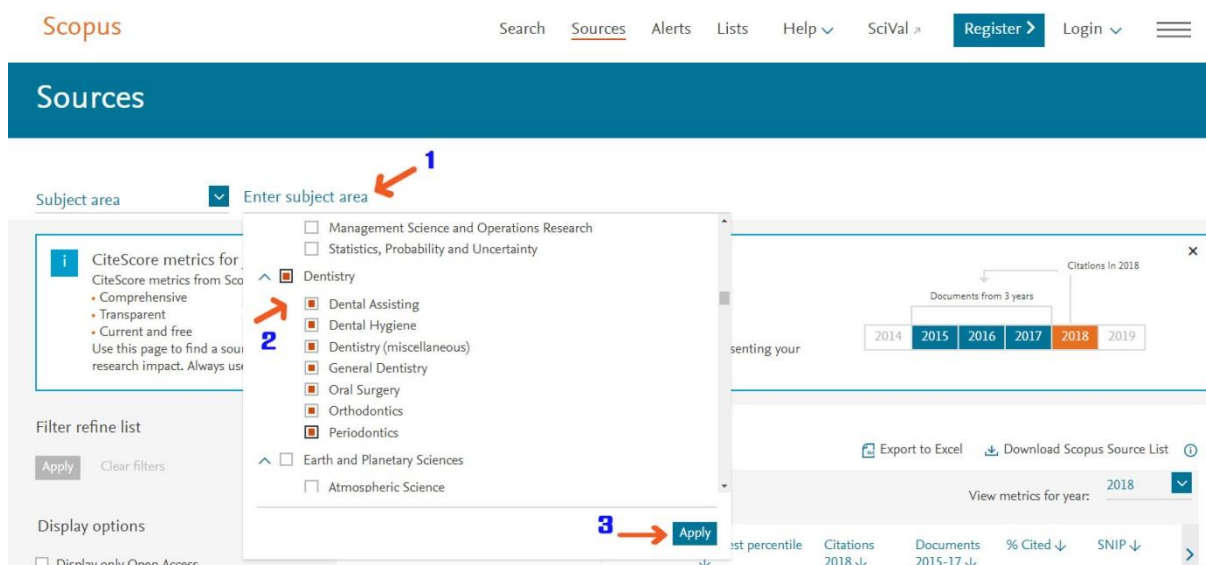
Scopus

Search Sources Alerts Lists Help SciVal Register Login

Sources

Subject area

Enter subject area

1

Management Science and Operations Research
Statistics, Probability and Uncertainty
Dentistry
Dental Assisting
Dental Hygiene
Dentistry (miscellaneous)
General Dentistry
Oral Surgery
Orthodontics
Periodontics
Earth and Planetary Sciences
Atmospheric Science

2

3

Apply

CiteScore metrics for
CiteScore metrics from Sco
• Comprehensive
• Transparent
• Current and free
Use this page to find a sou
research impact. Always use

senting your

Citations in 2018

Documents from 3 years

| 2014 | 2015 | 2016 | 2017 | 2018 | 2019 |
|---|---|---|---|---|---|

Filter refine list

Apply Clear filters

Display options

Display only Open Access

Export to Excel Download Scopus Source List

View metrics for year: 2018

est percentile Citations 2018 Documents 2015-17 % Cited SNIP